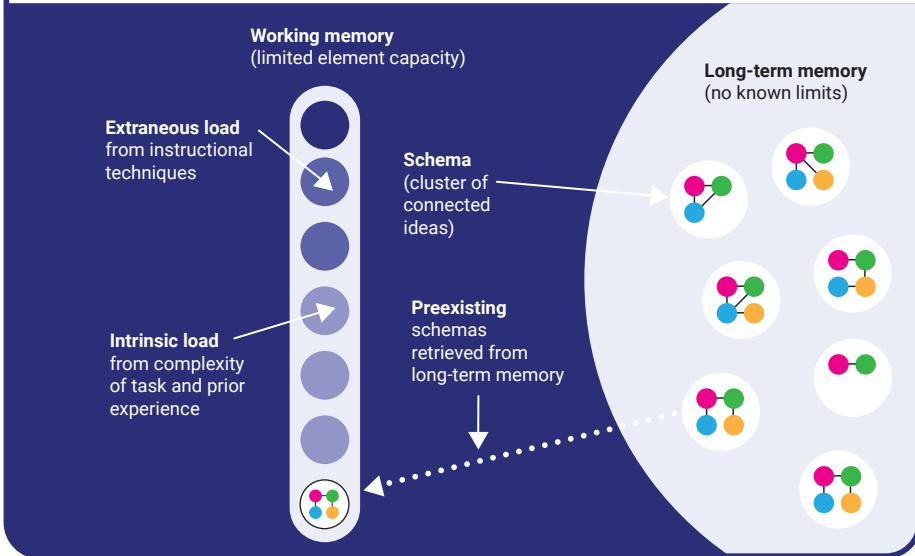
Working memory
(limited element capacity)

Extraneous load
from instructional techniques

Intrinsic load
from complexity of task and prior experience

Schema
(cluster of connected ideas)

Preexisting
schemas retrieved from long-term memory

Long-term memory
(no known limits)